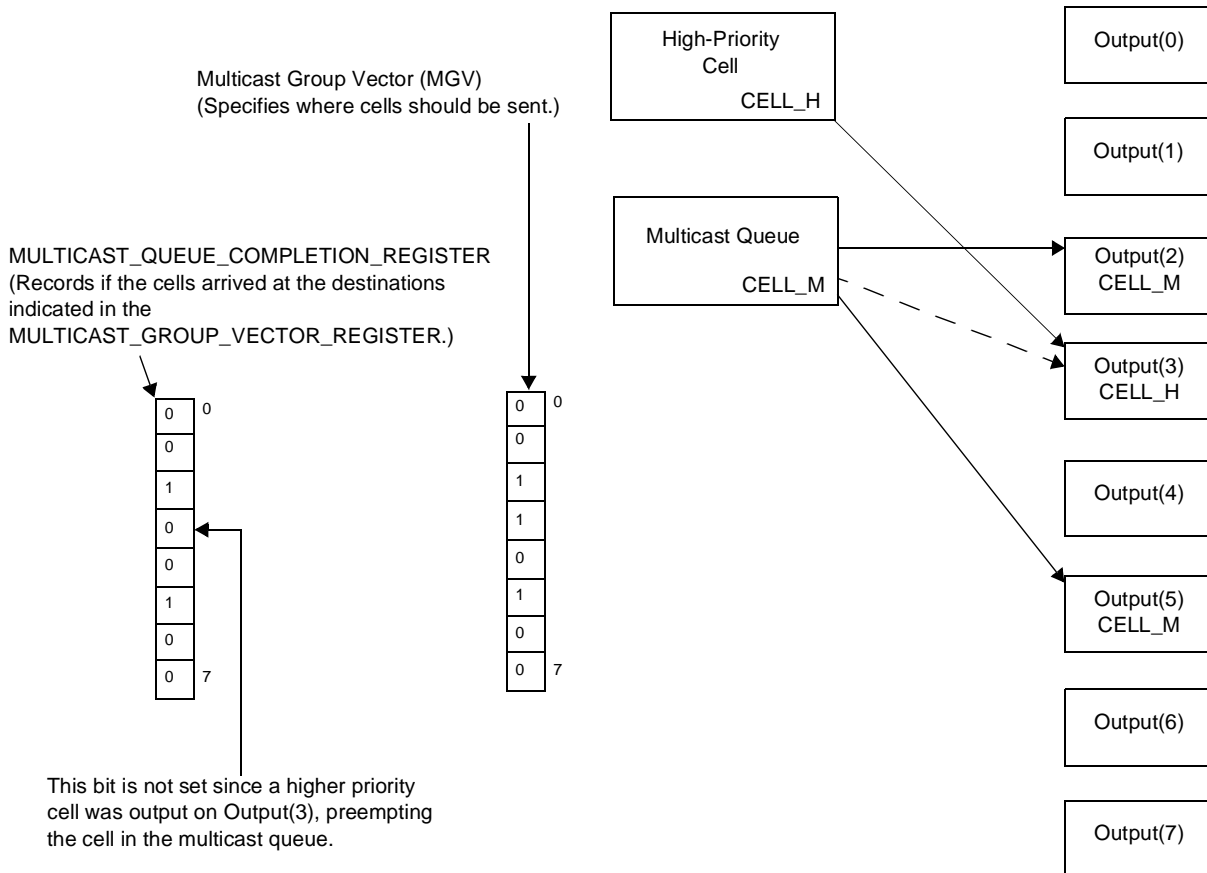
Multicast Group Vector (MGV)
(Specifies where cells should be sent.)

High-Priority
Cell
CELL_H

Output(0)

Output(1)

Multicast Queue
CELL_M

Output(2)
CELL_M

MULTICAST_QUEUE_COMPLETION_REGISTER
(Records if the cells arrived at the destinations indicated in the MULTICAST_GROUP_VECTOR_REGISTER.)

Output(3)
CELL_H

| 0 | 0 |
|---|---|
| 0 | |
| 1 | |
| 0 | |
| 0 | |
| 1 | |
| 0 | |
| 0 | 7 |

| 0 | 0 |
|---|---|
| 0 | |
| 1 | |
| 1 | |
| 0 | |
| 1 | |
| 0 | |
| 0 | 7 |

Output(4)

Output(5)
CELL_M

Output(6)

This bit is not set since a higher priority cell was output on Output(3), preempting the cell in the multicast queue.

Output(7)